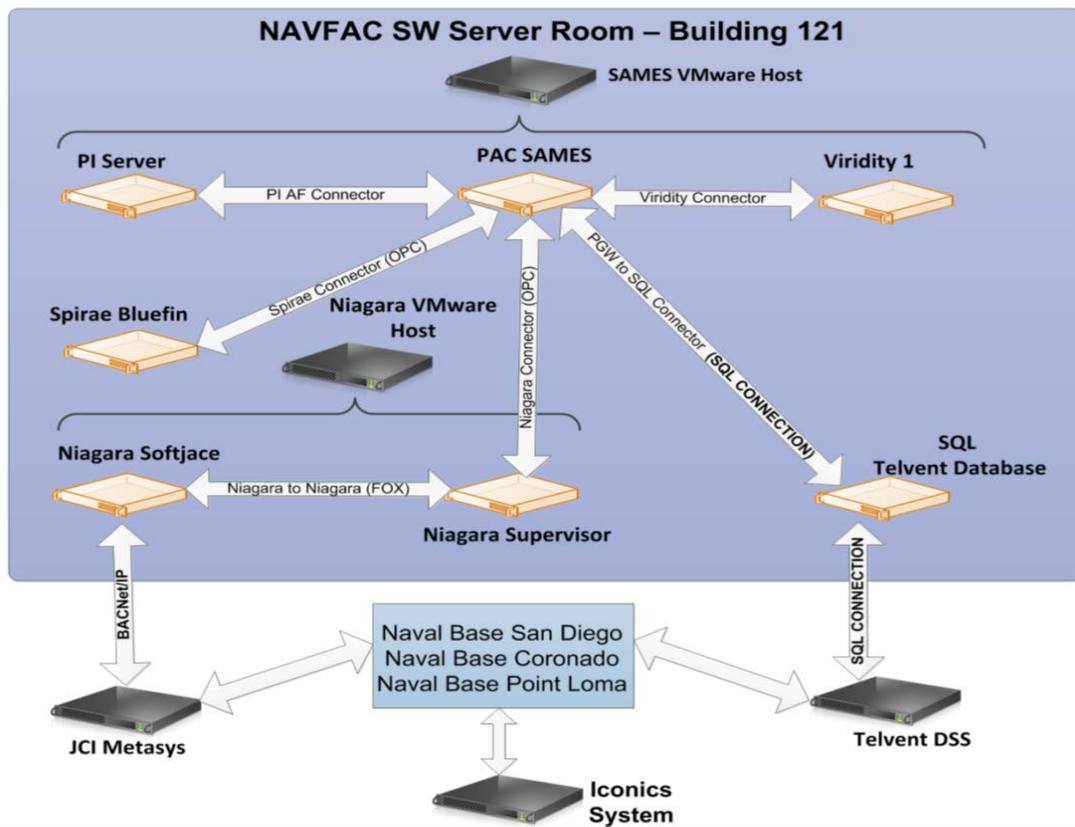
NAVFAC SW Server Room – Building 121

SAMES VMware Host

PI Server

PAC SAMES

Viridity 1

PI AF Connector

Viridity Connector

Spirae Connector (OPC)

Niagara Connector (OPC)

PGW to SQL Connector (SQL CONNECTION)

Spirae Bluefin

Niagara VMware Host

Niagara Softjace

Niagara to Niagara (FOX)

Niagara Supervisor

SQL Telvent Database

BACNet/IP

SQL CONNECTION

Naval Base San Diego
Naval Base Coronado
Naval Base Point Loma

JCI Metasys

Telvent DSS

Iconics System